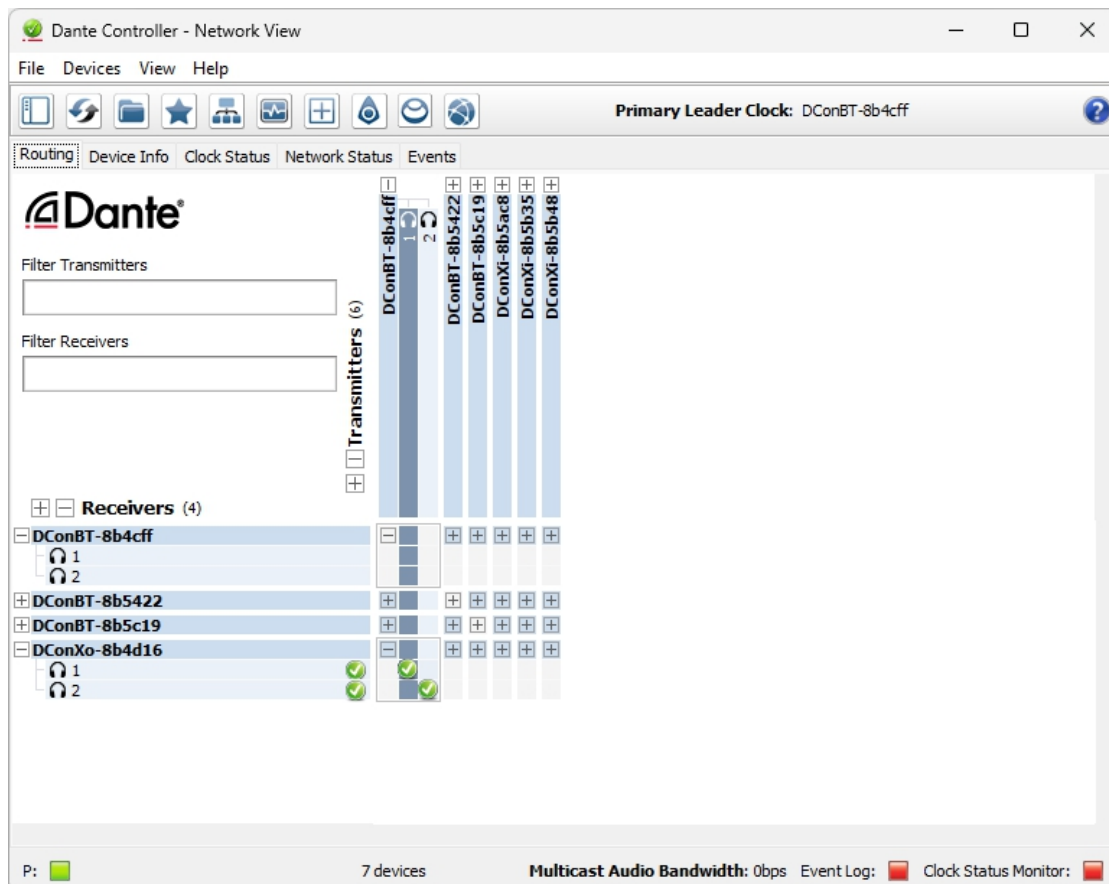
Dante Controller - Network View

File Devices View Help

Primary Leader Clock: DConBT-8b4cff

Routing Device Info Clock Status Network Status Events

Dante

Filter Transmitters

Filter Receivers

Transmitters (6)

DConBT-8b4cff
1
2
DConBT-8b5422
DConBT-8b5c19
DConXi-8b5ac8
DConXi-8b5b35
DConXi-8b5b48

Receivers (4)

DConBT-8b4cff
1
2
DConBT-8b5422
DConBT-8b5c19
DConXo-8b4d16
1
2

P:

7 devices

Multicast Audio Bandwidth: 0bps Event Log: Clock Status Monitor: